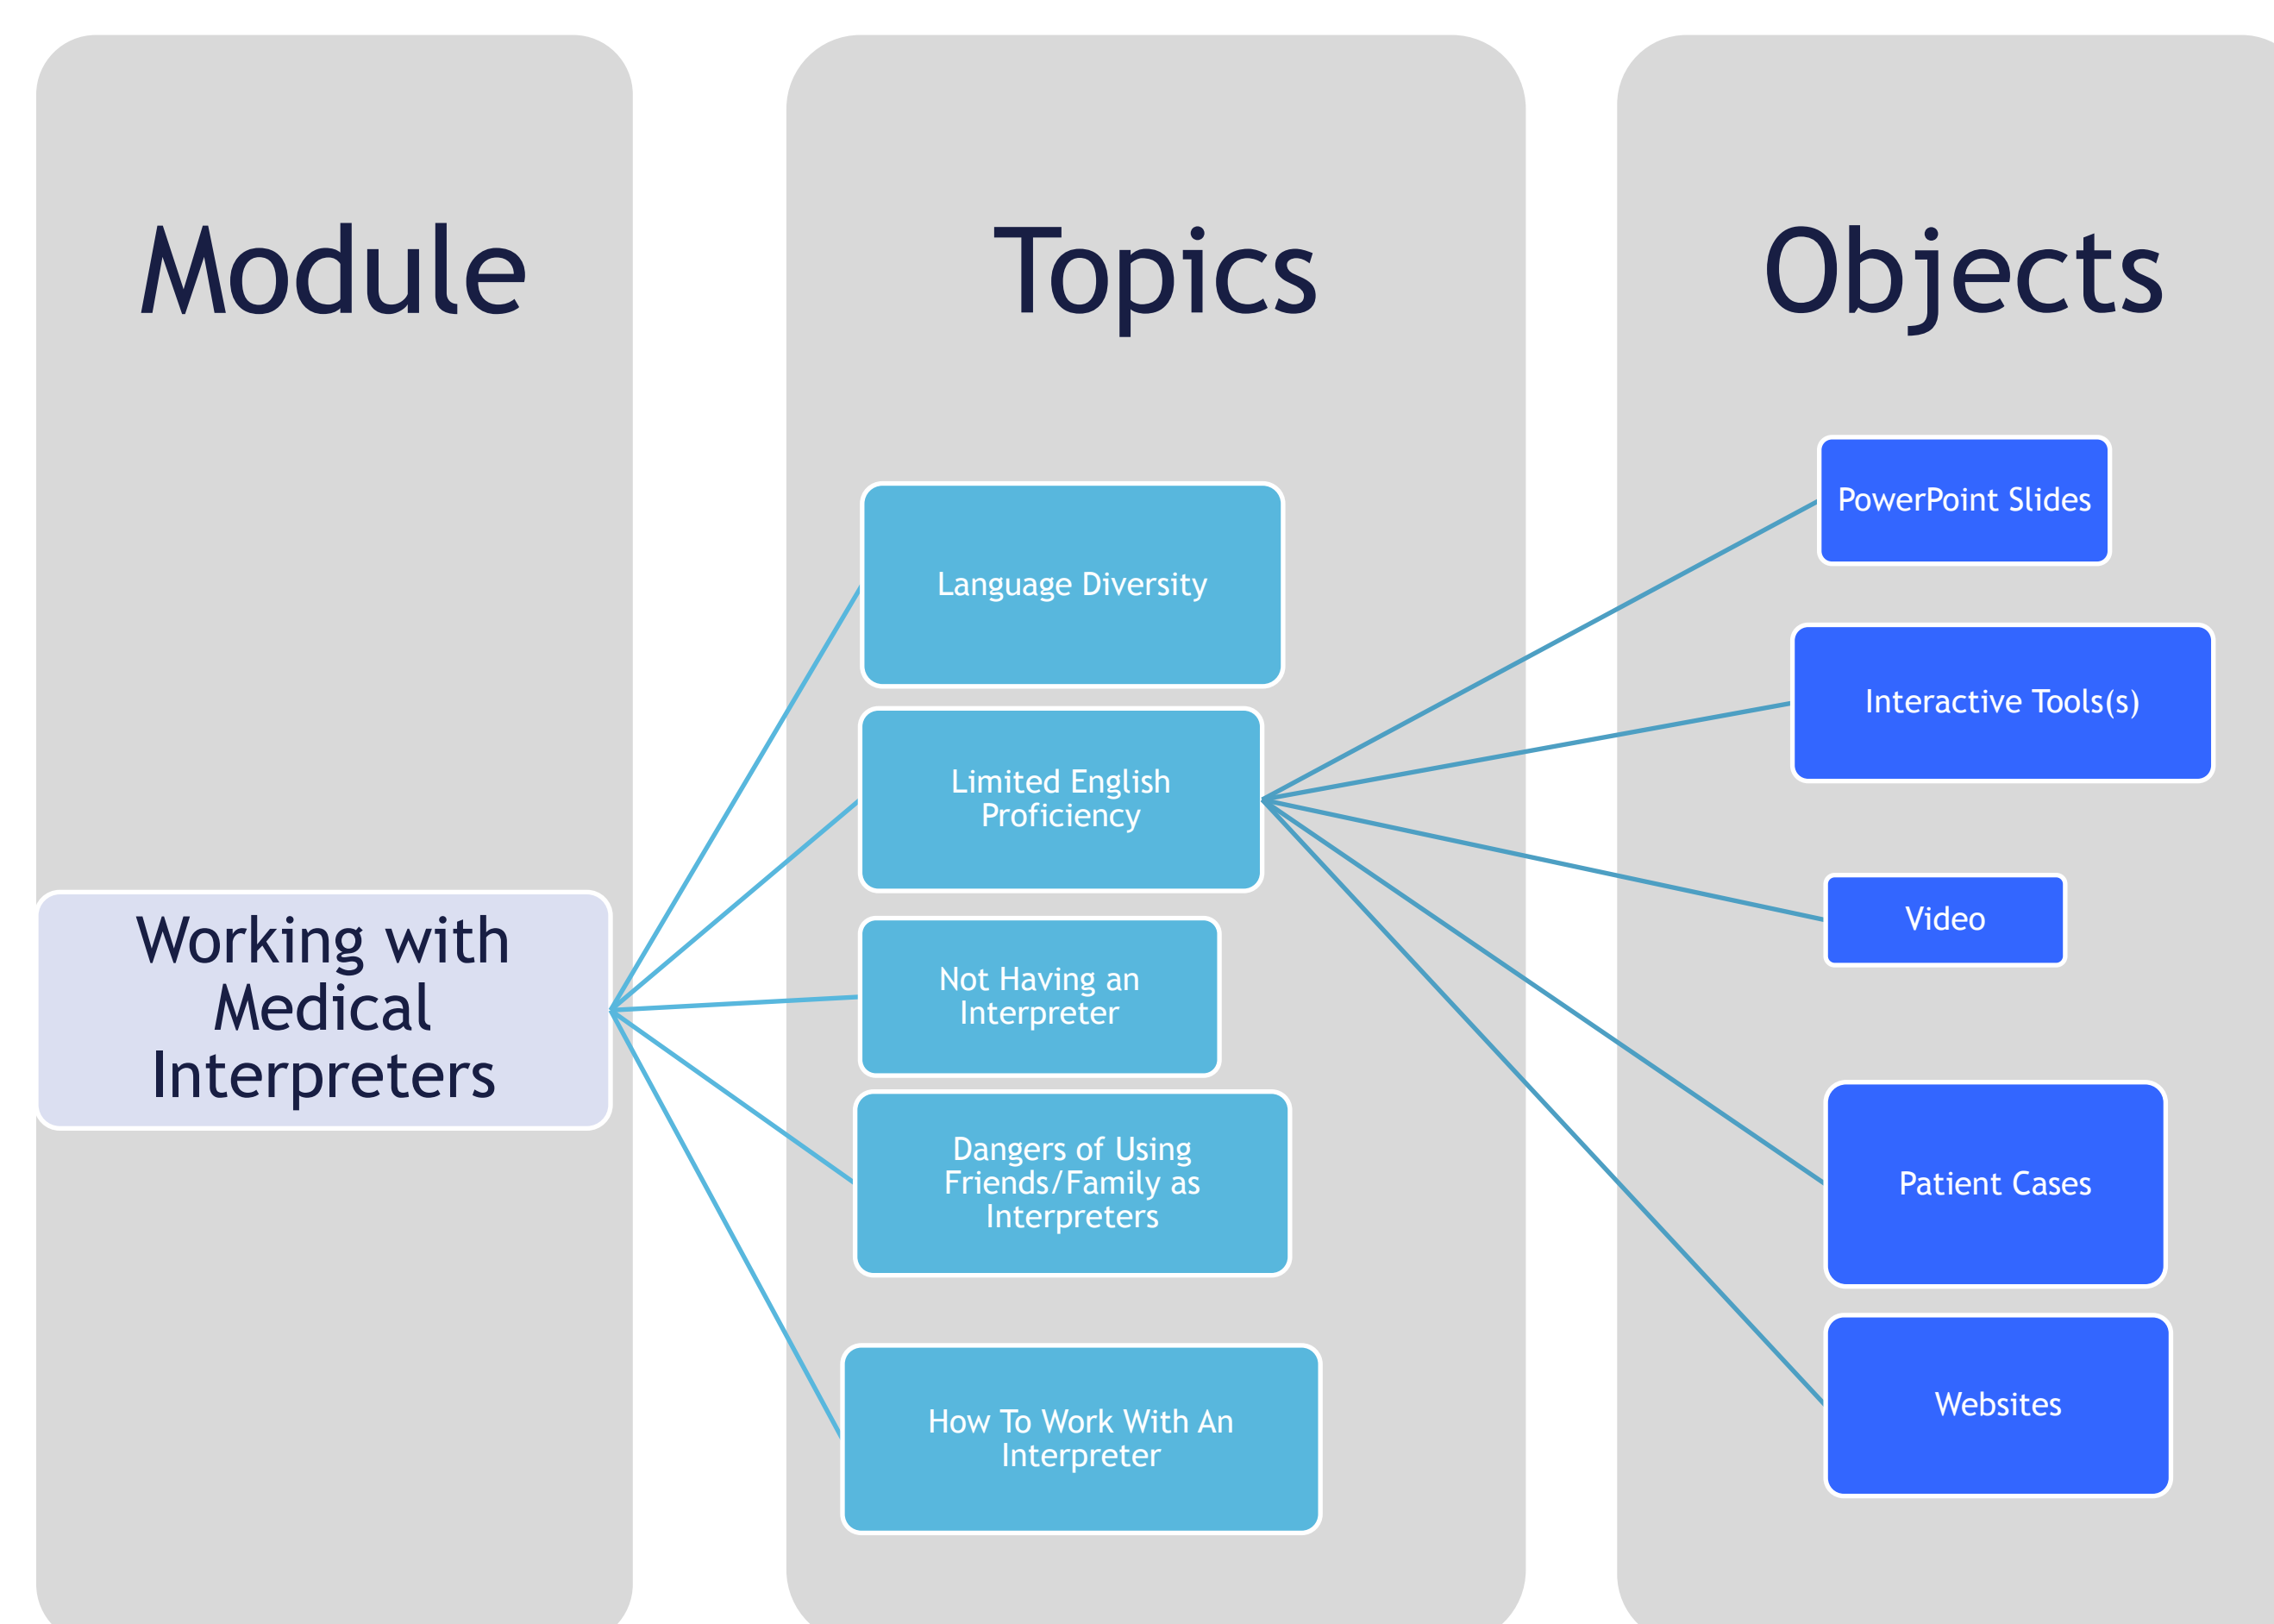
Module

Working with Medical Interpreters

Topics

Language Diversity

Limited English Proficiency

Not Having an Interpreter

Dangers of Using Friends/Family as Interpreters

How To Work With An Interpreter

Objects

PowerPoint Slides

Interactive Tools(s)

Video

Patient Cases

Websites